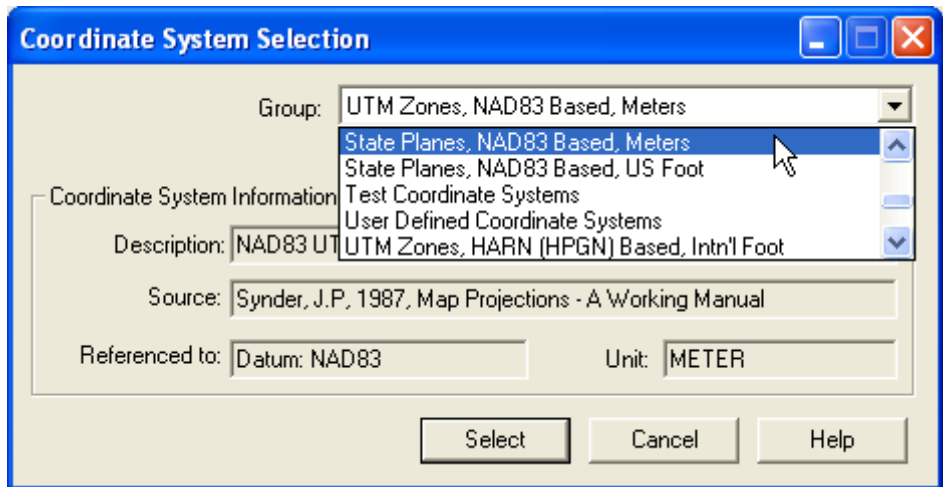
Coordinate System Selection

Group: UTM Zones, NAD83 Based, Meters

State Planes, NAD83 Based, Meters
State Planes, NAD83 Based, US Foot
Test Coordinate Systems
User Defined Coordinate Systems
UTM Zones, HARN (HPGN) Based, Intn'l Foot

Coordinate System Information

Description: NAD83 UT

Source: Synder, J.P, 1987, Map Projections - A Working Manual

Referenced to: Datum: NAD83

Unit: METER

Select Cancel Help